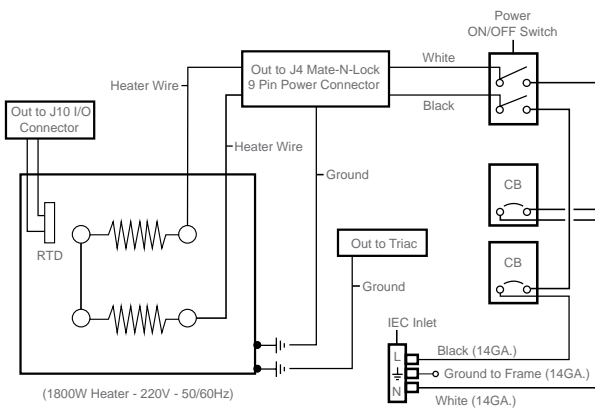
Power
ON/OFF Switch

Out to J4 Mate-N-Lock
9 Pin Power Connector

White

Black

Heater Wire

Out to J10 I/O
Connector

Heater Wire

Ground

CB

CB

RTD

Out to Triac

Ground

IEC Inlet

L

N

Black (14GA.)

Ground to Frame (14GA.)

White (14GA.)

(1800W Heater - 220V - 50/60Hz)